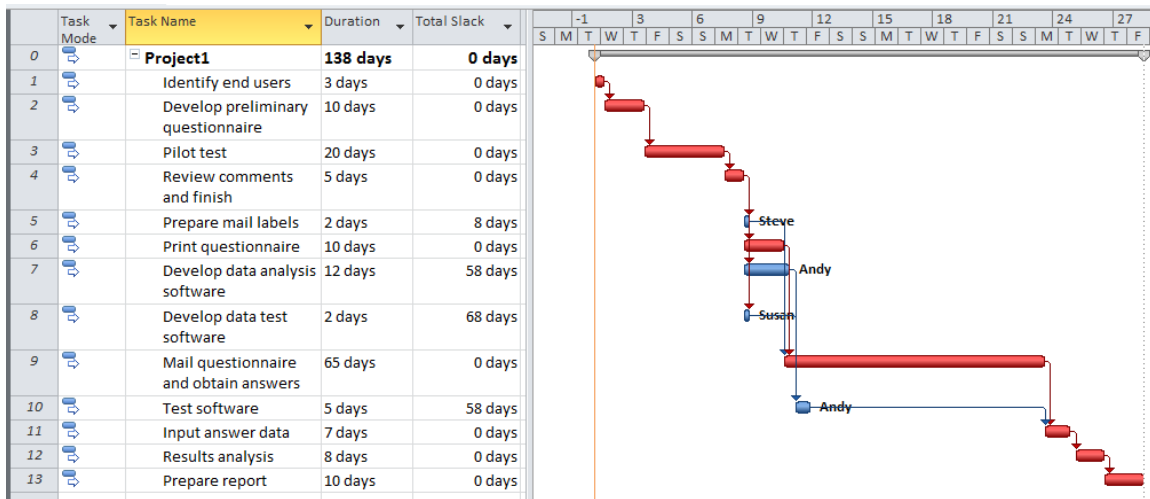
|  | Task Mode | Task Name | Duration | Total Slack |
|---|---|---|---|---|
| 0 |  | Project1 | 138 days | 0 days |
| 1 |  | Identify end users | 3 days | 0 days |
| 2 |  | Develop preliminary questionnaire | 10 days | 0 days |
| 3 |  | Pilot test | 20 days | 0 days |
| 4 |  | Review comments and finish | 5 days | 0 days |
| 5 |  | Prepare mail labels | 2 days | 8 days |
| 6 |  | Print questionnaire | 10 days | 0 days |
| 7 |  | Develop data analysis software | 12 days | 58 days |
| 8 |  | Develop data test software | 2 days | 68 days |
| 9 |  | Mail questionnaire and obtain answers | 65 days | 0 days |
| 10 |  | Test software | 5 days | 58 days |
| 11 |  | Input answer data | 7 days | 0 days |
| 12 |  | Results analysis | 8 days | 0 days |
| 13 |  | Prepare report | 10 days | 0 days |

-1 3 6 9 12 15 18 21 24 27
S M T W T F S S M T W T F S S M T W T F S S M T W T F

Steve
Andy
Susan
Andy